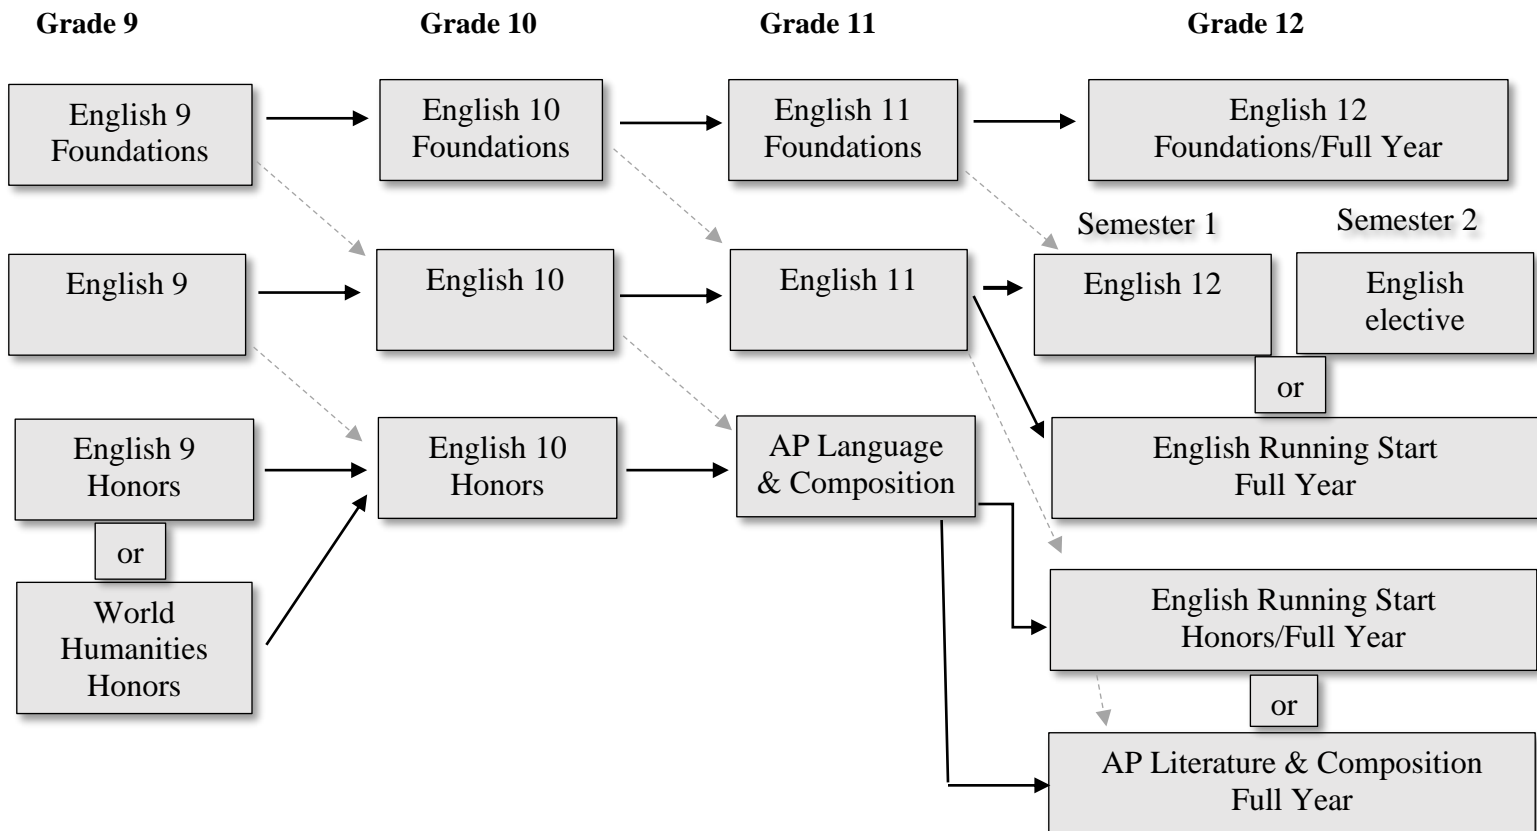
Grade 9

Grade 10

Grade 11

Grade 12

English 9 Foundations

English 10 Foundations

English 11 Foundations

English 12 Foundations/Full Year

Semester 1

Semester 2

English 9

English 10

English 11

English 12

English elective

or

English 9 Honors

English 10 Honors

AP Language & Composition

English Running Start Full Year

or

World Humanities Honors

English Running Start Honors/Full Year

or

AP Literature & Composition Full Year